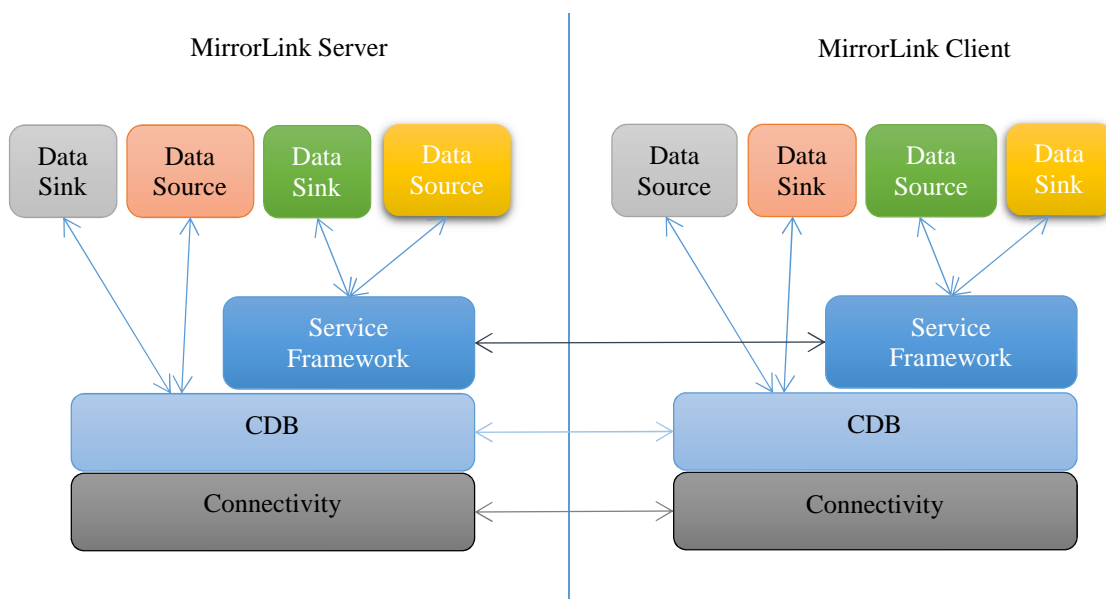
MirrorLink Server

Data Sink

Data Source

Data Sink

Data Source

Service Framework

CDB

Connectivity

MirrorLink Client

Data Source

Data Sink

Data Source

Data Sink

Service Framework

CDB

Connectivity